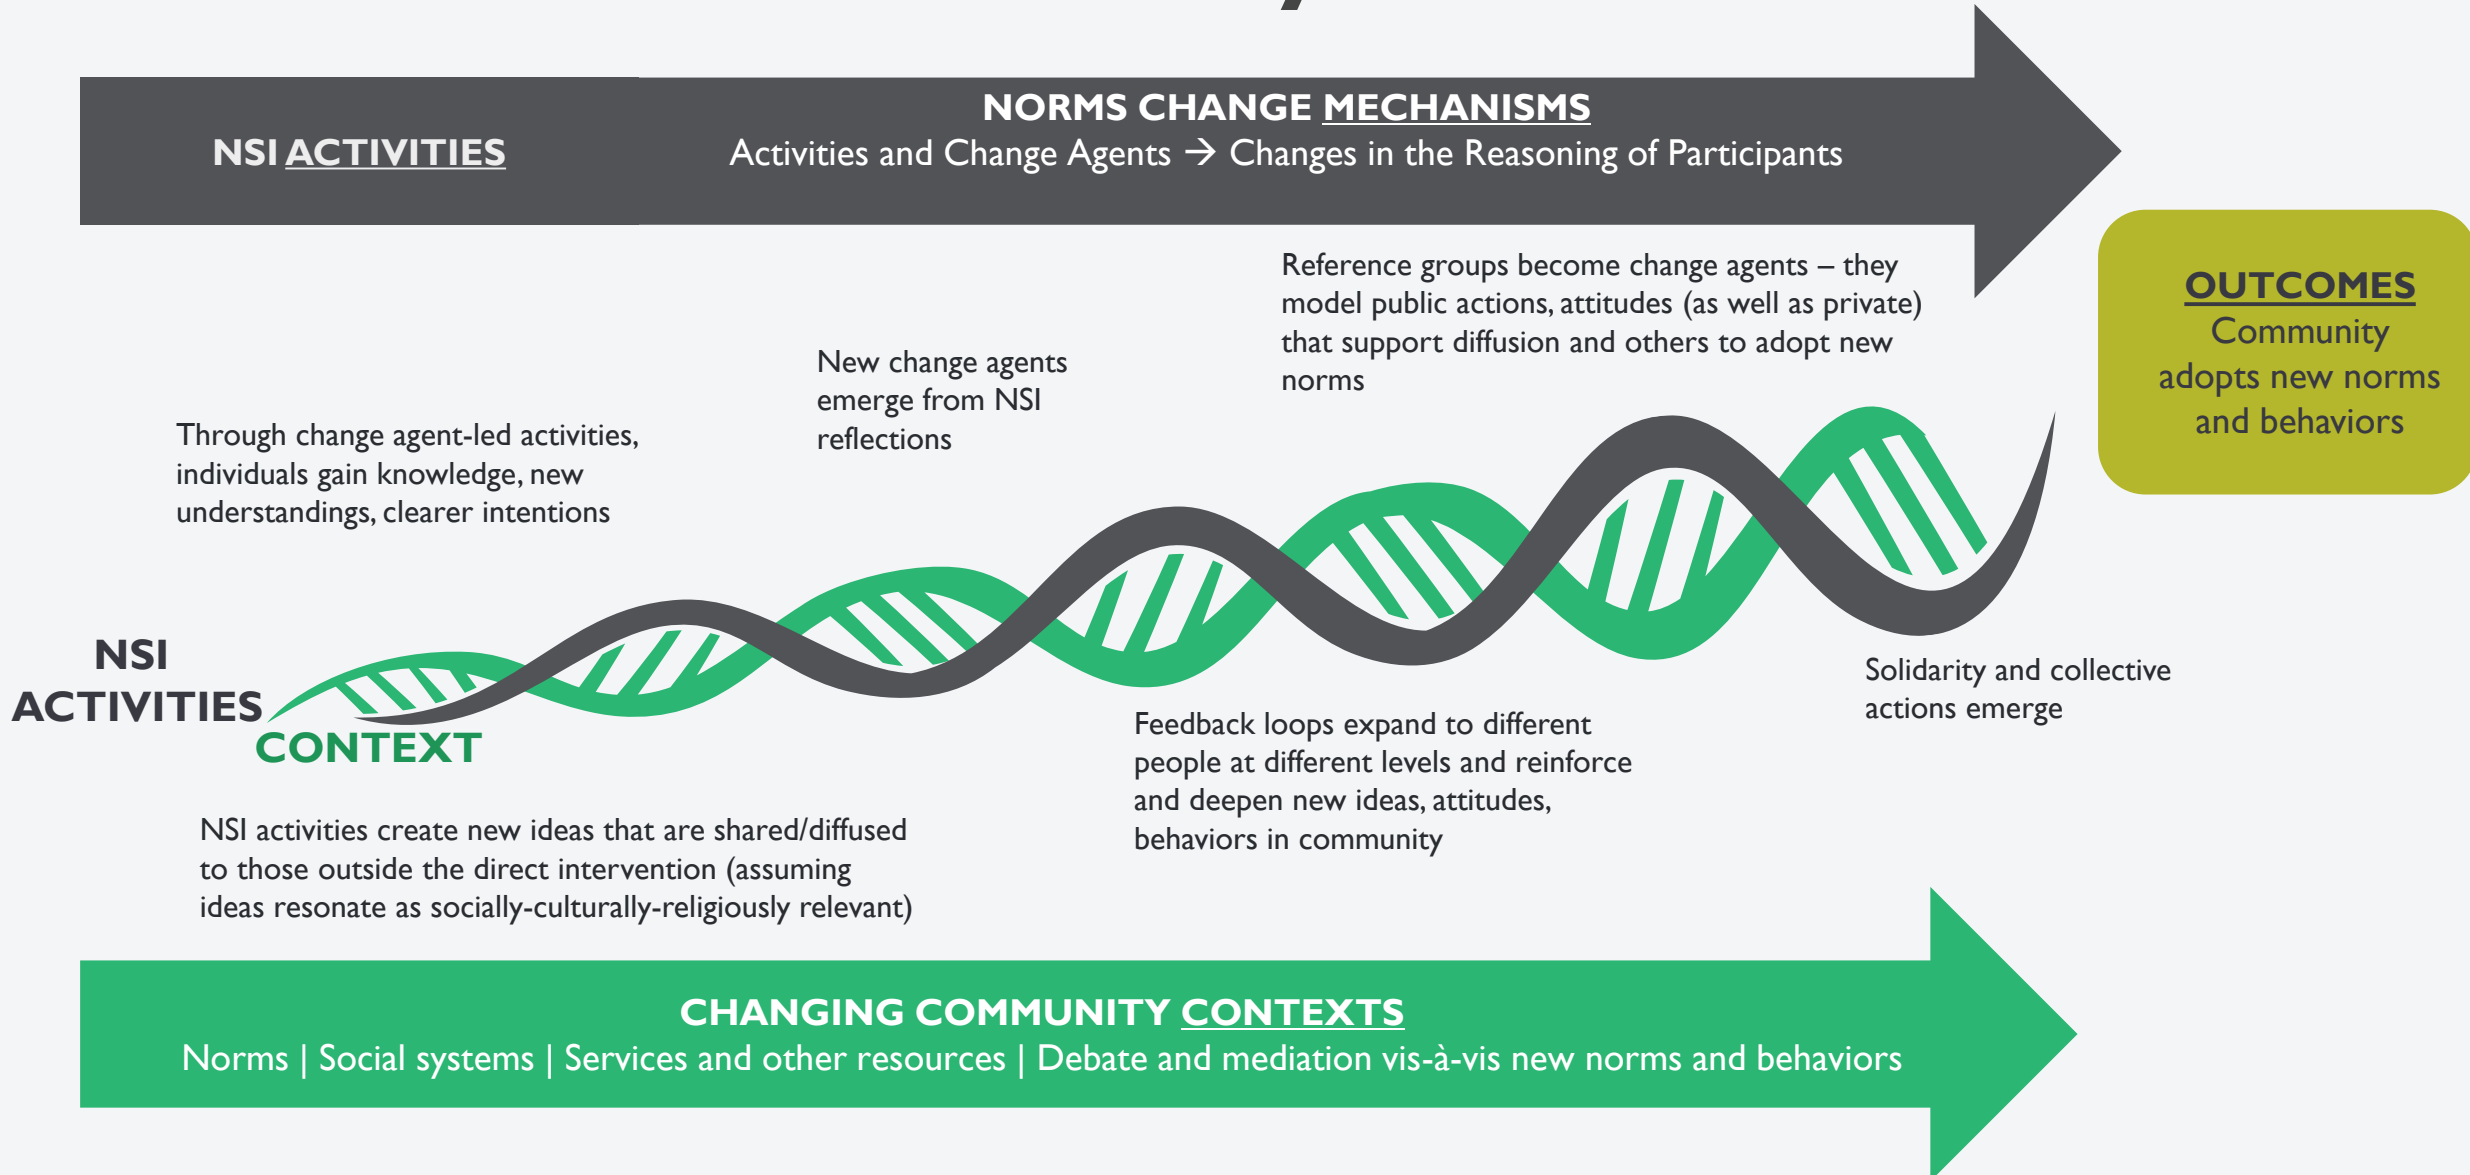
NSI ACTIVITIES

NORMS CHANGE MECHANISMS
Activities and Change Agents → Changes in the Reasoning of Participants

OUTCOMES
Community adopts new norms and behaviors

Reference groups become change agents – they model public actions, attitudes (as well as private) that support diffusion and others to adopt new norms

New change agents emerge from NSI reflections

Through change agent-led activities, individuals gain knowledge, new understandings, clearer intentions

NSI ACTIVITIES

CONTEXT

Solidarity and collective actions emerge

Feedback loops expand to different people at different levels and reinforce and deepen new ideas, attitudes, behaviors in community

NSI activities create new ideas that are shared/diffused to those outside the direct intervention (assuming ideas resonate as socially-culturally-religiously relevant)

CHANGING COMMUNITY CONTEXTS
Norms | Social systems | Services and other resources | Debate and mediation vis-à-vis new norms and behaviors